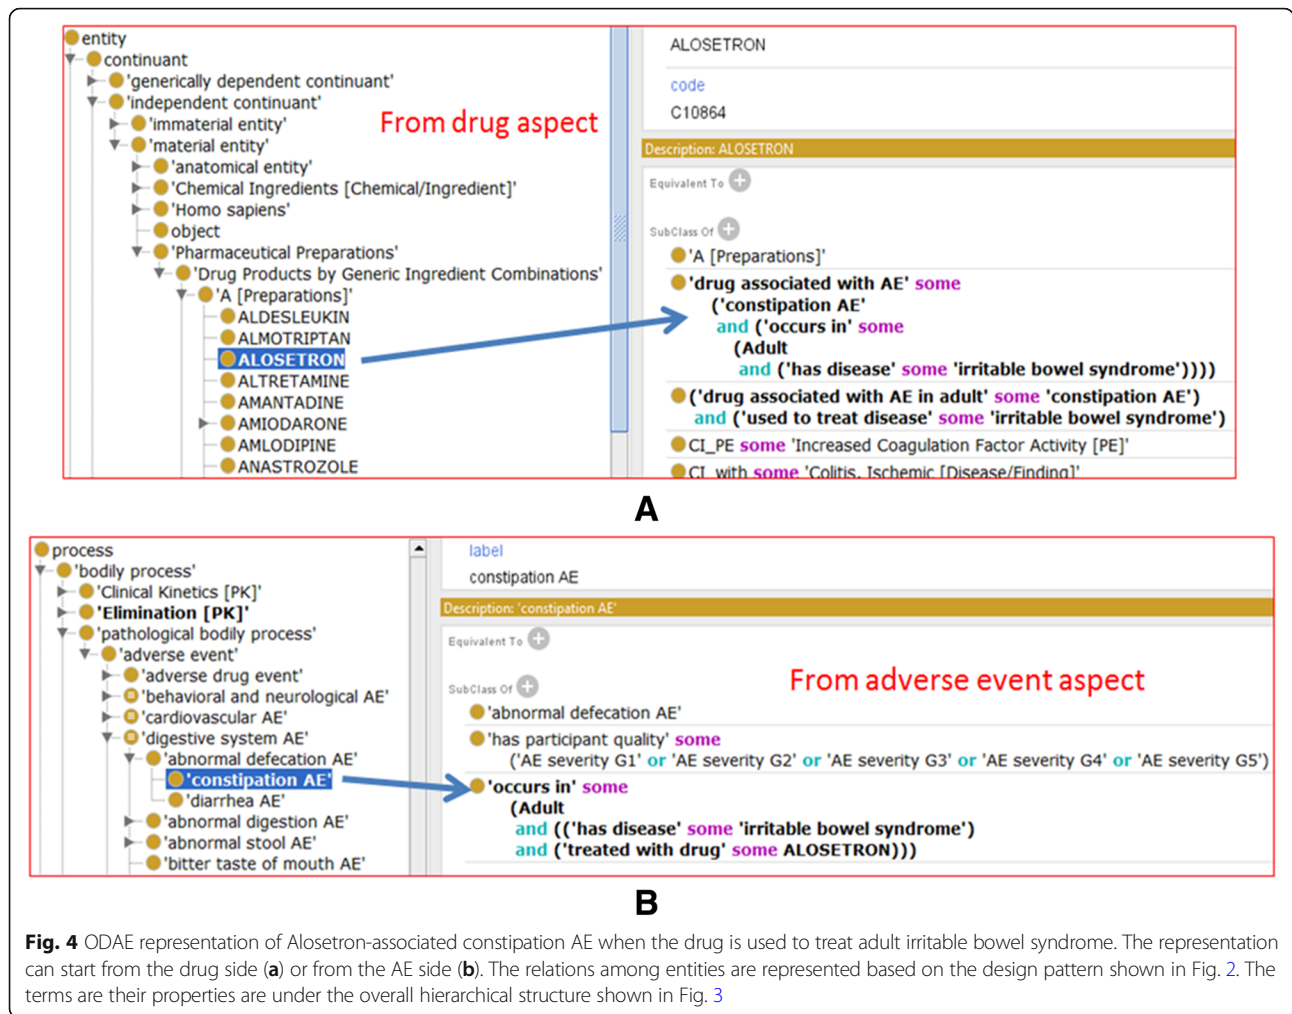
entity
continuant
'generically dependent continuant'
'independent continuant'
'immaterial entity'
'material entity'
'anatomical entity'
'Chemical Ingredients [Chemical/Ingredient]'
'Homo sapiens'
object
'Pharmaceutical Preparations'
'Drug Products by Generic Ingredient Combinations'
'A [Preparations]'
ALDESLEUKIN
ALMOTRIPTAN
ALOSETRON
ALTRETAMINE
AMANTADINE
AMIODARONE
AMLODIPINE
ANASTROZOLE

From drug aspect

ALOSETRON
code
C10864
Description: ALOSETRON
Equivalent To
SubClass Of
'A [Preparations]'
'drug associated with AE' some ('constipation AE' and ('occurs in' some (Adult and ('has disease' some 'irritable bowel syndrome'))))
('drug associated with AE in adult' some 'constipation AE') and ('used to treat disease' some 'irritable bowel syndrome')
CI_PE some 'Increased Coagulation Factor Activity [PE]'
CI_with some 'Colitis, Ischemic [Disease/Finding]'

A

process
'bodily process'
'Clinical Kinetics [PK]'
'Elimination [PK]'
'pathological bodily process'
'adverse event'
'adverse drug event'
'behavioral and neurological AE'
'cardiovascular AE'
'digestive system AE'
'abnormal defecation AE'
'constipation AE'
'diarrhea AE'
'abnormal digestion AE'
'abnormal stool AE'
'bitter taste of mouth AE'

label
constipation AE
Description: 'constipation AE'
Equivalent To
SubClass Of
From adverse event aspect
'abnormal defecation AE'
'has participant quality' some ('AE severity G1' or 'AE severity G2' or 'AE severity G3' or 'AE severity G4' or 'AE severity G5')
'occurs in' some (Adult and (('has disease' some 'irritable bowel syndrome') and ('treated with drug' some ALOSETRON)))

B

Fig. 4 ODAE representation of Alosetron-associated constipation AE when the drug is used to treat adult irritable bowel syndrome. The representation can start from the drug side (a) or from the AE side (b). The relations among entities are represented based on the design pattern shown in Fig. 2. The terms are their properties are under the overall hierarchical structure shown in Fig. 3